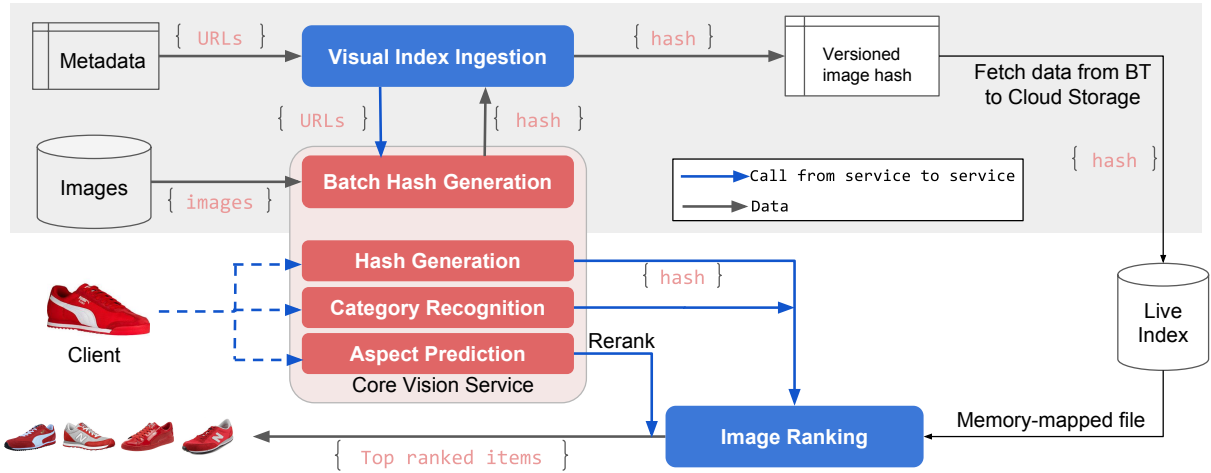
Metadata

{ URLs }

Visual Index Ingestion

{ hash }

Versioned image hash

Fetch data from BT to Cloud Storage

{ URLs }

{ hash }

Images

{ images }

Batch Hash Generation

Call from service to service

Data

{ hash }

Hash Generation

{ hash }

Category Recognition

Aspect Prediction

Rerank

Core Vision Service

Client

Live Index

Memory-mapped file

Image Ranking

{ Top ranked items }